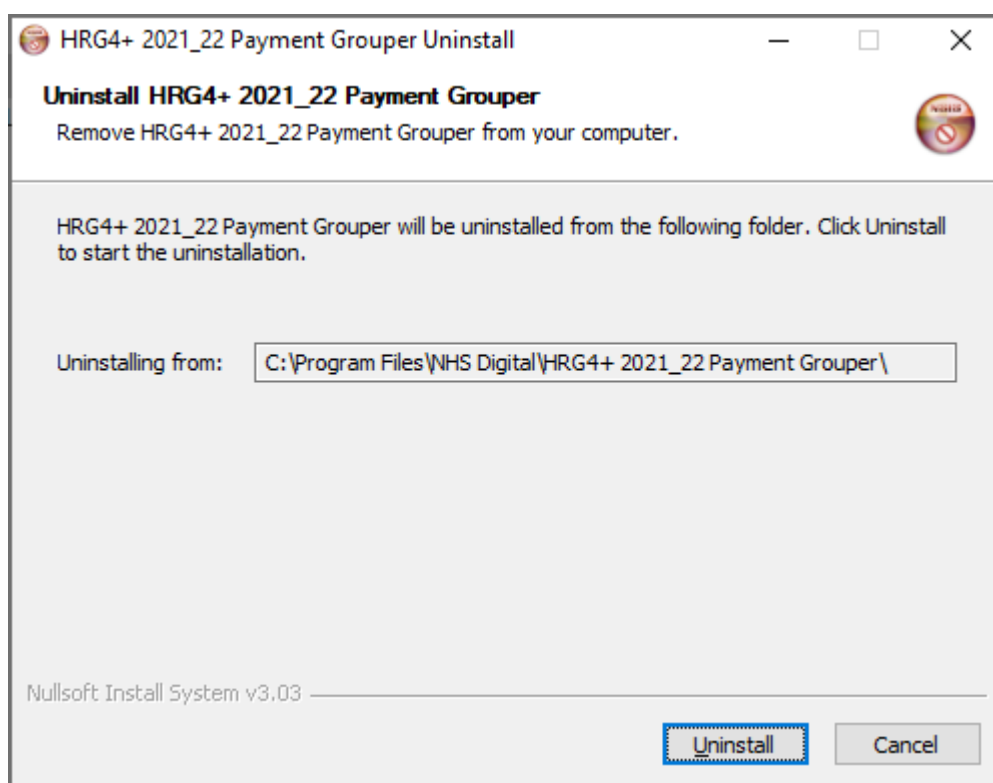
HRG4+ 2021_22 Payment Grouper Uninstall

Uninstall HRG4+ 2021_22 Payment Grouper

Remove HRG4+ 2021_22 Payment Grouper from your computer.

HRG4+ 2021_22 Payment Grouper will be uninstalled from the following folder. Click Uninstall to start the uninstallation.

Uninstalling from: C:\Program Files\NHS Digital\HRG4+ 2021_22 Payment Grouper\

Nullsoft Install System v3.03

Uninstall

Cancel